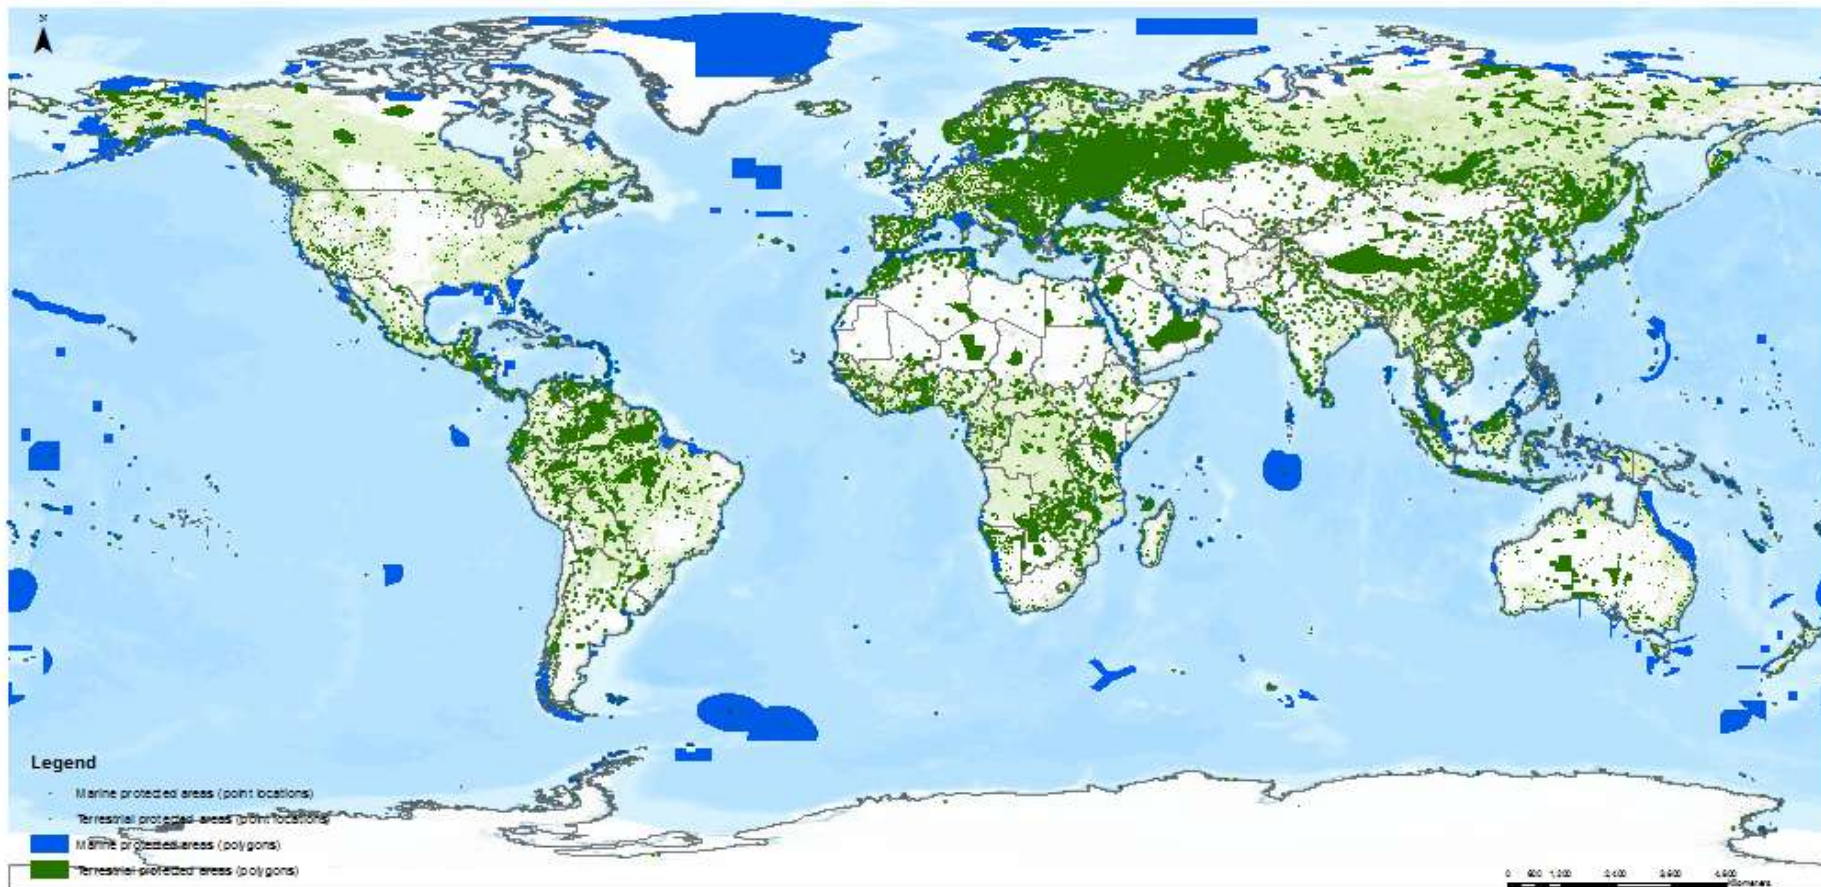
N

Legend
Marine protected areas (point locations)
Terrestrial protected areas (point locations)
Marine protected areas (polygons)
Terrestrial protected areas (polygons)

0 600 1,200 2,400 3,600 4,800 Kilometers